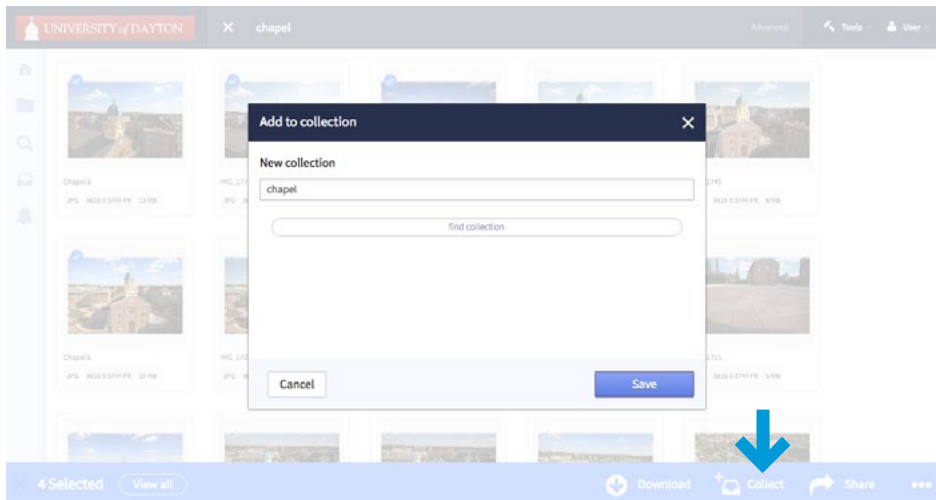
UNIVERSITY of DAYTON

chapel

Advanced

Tools

User

Add to collection

New collection

chapel

find collection

Cancel

Save

Chapel 8

JPG

IMG_17

JPG

Chapel 6

JPG

IMG_17

JPG

4 Selected

View all

Download

Collect

Share